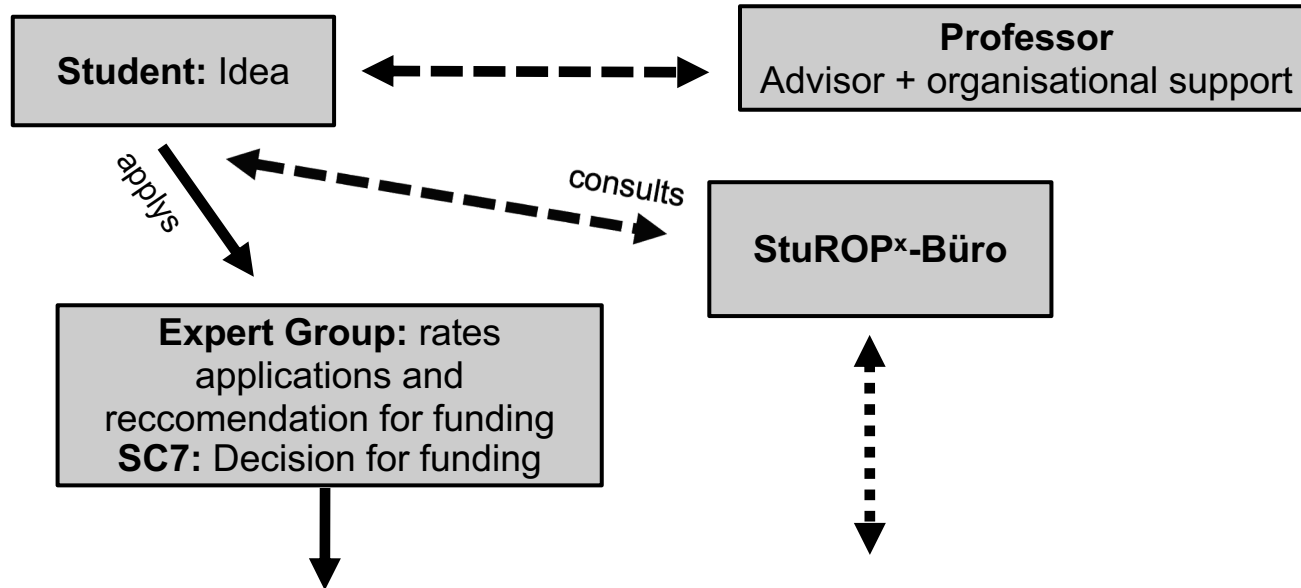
**Student:** Idea

**Professor**
Advisor + organisational support

applys

consults

**StuROP$^{x}$-Büro**

**Expert Group:** rates applications and reccomendation for funding
**SC7:** Decision for funding